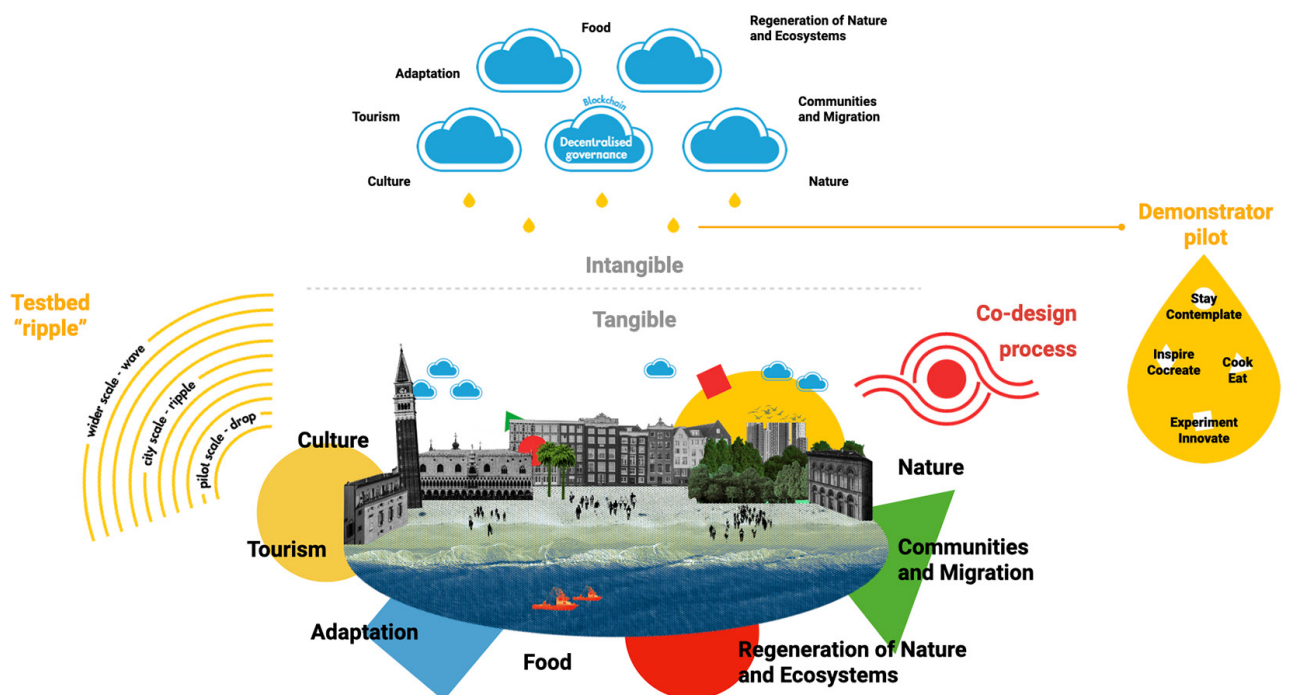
Food

Regeneration of Nature and Ecosystems

Adaptation

Tourism

Blockchain

Decentralised governance

Communities and Migration

Culture

Nature

Demonstrator pilot

Intangible

Testbed "ripple"

Tangible

Co-design process

wider scale - wave

city scale - ripple

pilot scale - drop

Stay Contemplate

Inspire Cocreate

Cook Eat

Experiment Innovate

Culture

Nature

Tourism

Communities and Migration

Adaptation

Food

Regeneration of Nature and Ecosystems